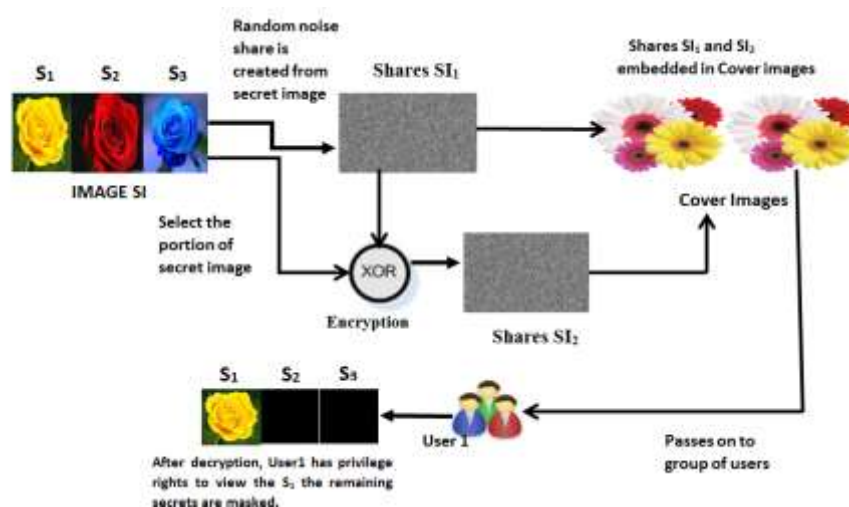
$S_1$ $S_2$ $S_3$

IMAGE SI

Random noise share is created from secret image

Shares $SI_1$

Shares $SI_1$ and $SI_2$ embedded in Cover images

Cover Images

Select the portion of secret image

XOR

Encryption

Shares $SI_2$

$S_1$ $S_2$ $S_3$

User 1

Passes on to group of users

After decryption, User1 has privilege rights to view the $S_1$ the remaining secrets are masked.